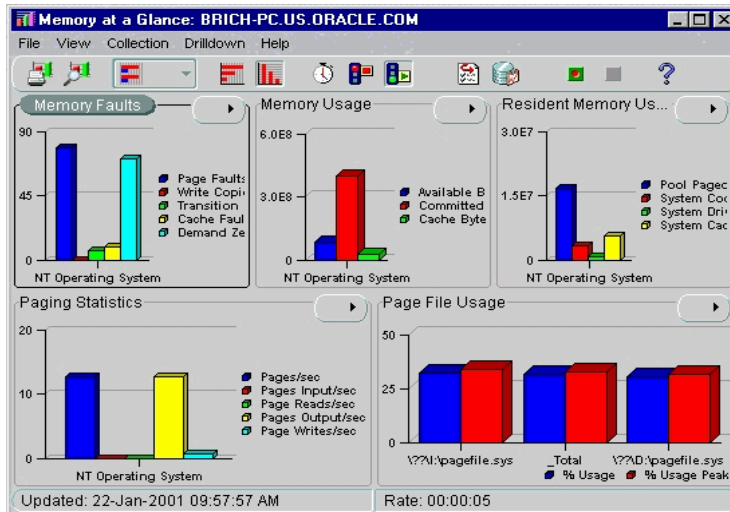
Memory at a Glance: BRICH-PC.US.ORACLE.COM

File View Collection Drilldown Help

Memory Faults

90

45

0

Page Faults
Write Copi
Transition
Cache Faul
Demand Ze

NT Operating System

Memory Usage

6.0E8

3.0E8

0

Available B
Committed
Cache Byte

NT Operating System

Resident Memory Us...

3.0E7

1.5E7

0

Pool Pagec
System Coc
System Dri
System Cac

NT Operating System

Paging Statistics

20

10

0

Pages/sec
Pages Input/sec
Pages Reads/sec
Pages Output/sec
Page Writes/sec

NT Operating System

Page File Usage

50

25

0

\??\I:\pagefile.sys
_Total
\??\D:\pagefile.sys

% Usage
% Usage Peak

Updated: 22-Jan-2001 09:57:57 AM

Rate: 00:00:05